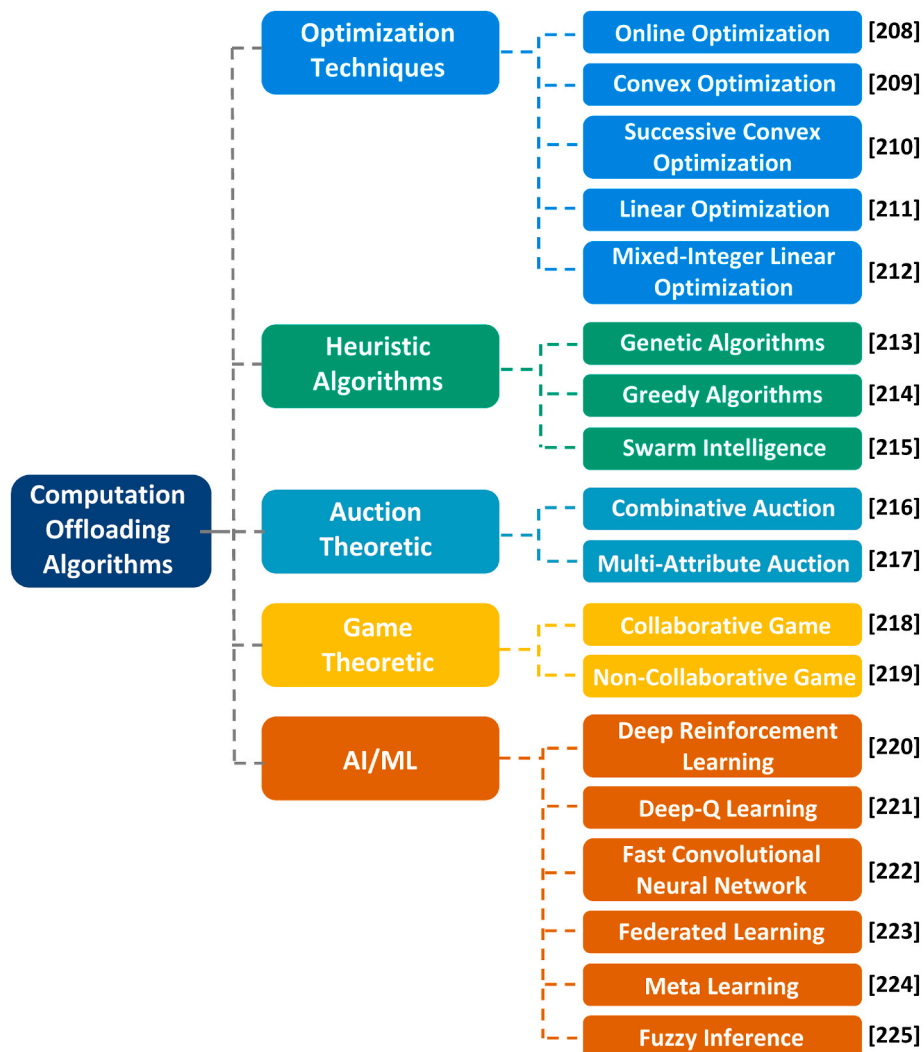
Computation Offloading Algorithms

Optimization Techniques

Online Optimization [208]

Convex Optimization [209]

Successive Convex Optimization [210]

Linear Optimization [211]

Mixed-Integer Linear Optimization [212]

Heuristic Algorithms

Genetic Algorithms [213]

Greedy Algorithms [214]

Swarm Intelligence [215]

Auction Theoretic

Combinative Auction [216]

Multi-Attribute Auction [217]

Game Theoretic

Collaborative Game [218]

Non-Collaborative Game [219]

AI/ML

Deep Reinforcement Learning [220]

Deep-Q Learning [221]

Fast Convolutional Neural Network [222]

Federated Learning [223]

Meta Learning [224]

Fuzzy Inference [225]